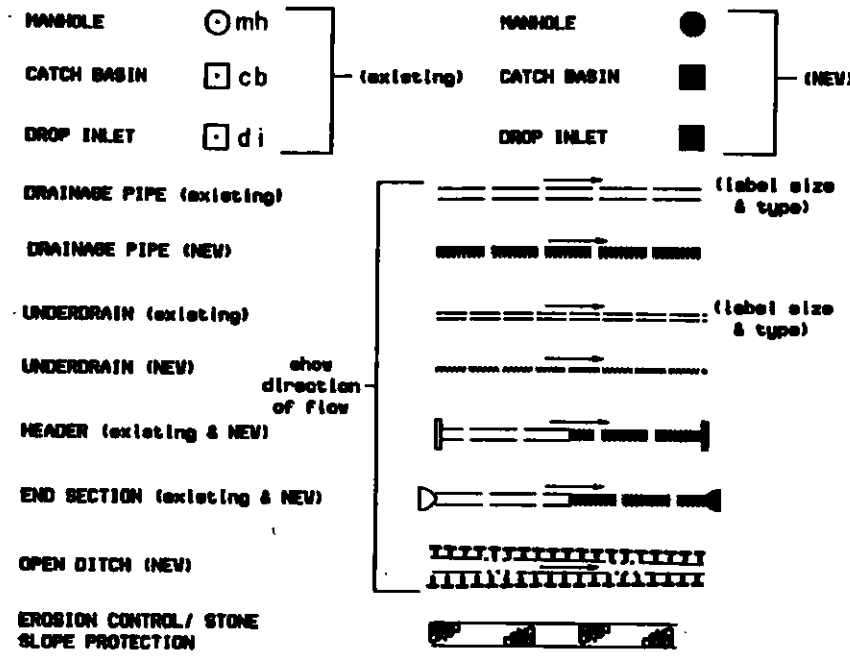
MANHOLE mh

CATCH BASIN cb

DROP INLET di

(existing)

MANHOLE

CATCH BASIN

DROP INLET

(NEW)

DRAINAGE PIPE (existing)

(label size & type)

DRAINAGE PIPE (NEW)

UNDERDRAIN (existing)

(label size & type)

UNDERDRAIN (NEW)

show direction of flow

HEADER (existing & NEW)

END SECTION (existing & NEW)

OPEN DITCH (NEW)

EROSION CONTROL/ STONE SLOPE PROTECTION